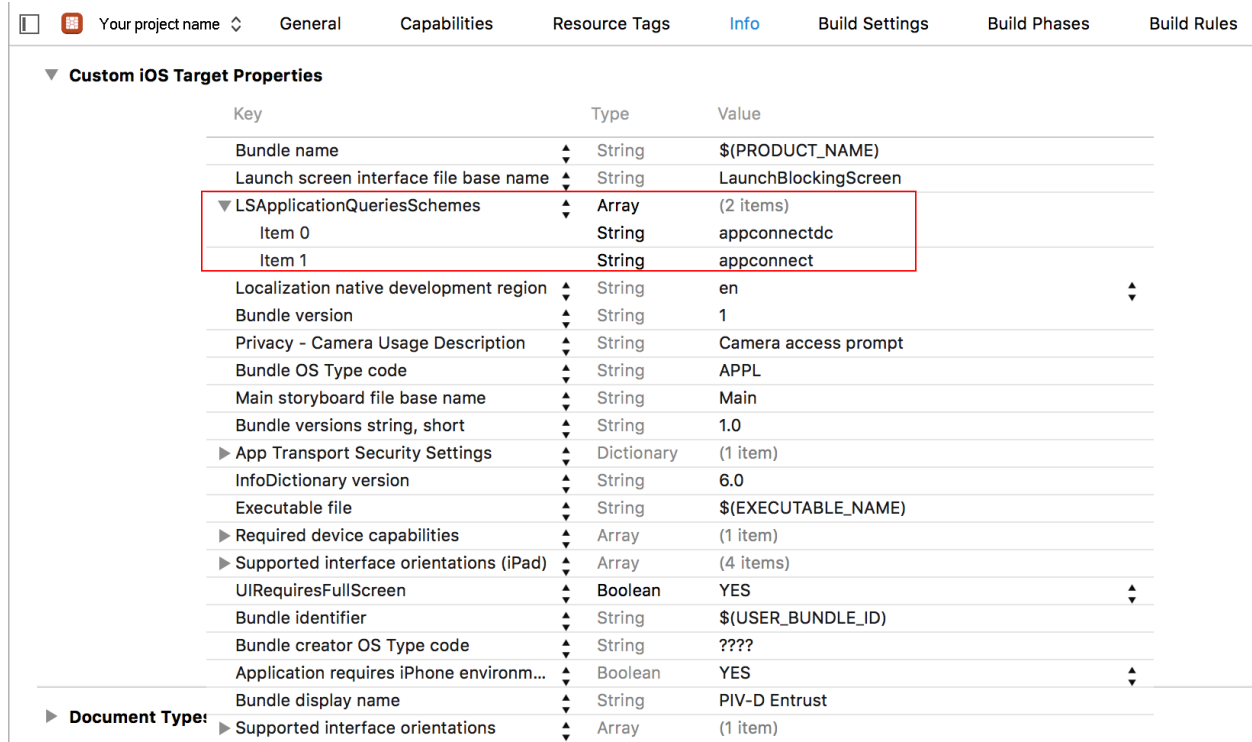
Your project name ◇ General Capabilities Resource Tags Info Build Settings Build Phases Build Rules

Custom iOS Target Properties

| Key | Type | Value |
|---|---|---|
| Bundle name | String | $(PRODUCT_NAME) |
| Launch screen interface file base name | String | LaunchBlockingScreen |
| LSApplicationQueriesSchemes | Array | (2 items) |
| Item 0 | String | appconnectdc |
| Item 1 | String | appconnect |
| Localization native development region | String | en |
| Bundle version | String | 1 |
| Privacy - Camera Usage Description | String | Camera access prompt |
| Bundle OS Type code | String | APPL |
| Main storyboard file base name | String | Main |
| Bundle versions string, short | String | 1.0 |
| App Transport Security Settings | Dictionary | (1 item) |
| InfoDictionary version | String | 6.0 |
| Executable file | String | $(EXECUTABLE_NAME) |
| Required device capabilities | Array | (1 item) |
| Supported interface orientations (iPad) | Array | (4 items) |
| UIRequiresFullScreen | Boolean | YES |
| Bundle identifier | String | $(USER_BUNDLE_ID) |
| Bundle creator OS Type code | String | ???? |
| Application requires iPhone environm... | Boolean | YES |
| Bundle display name | String | PIV-D Entrust |
| Supported interface orientations | Array | (1 item) |

Document Type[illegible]